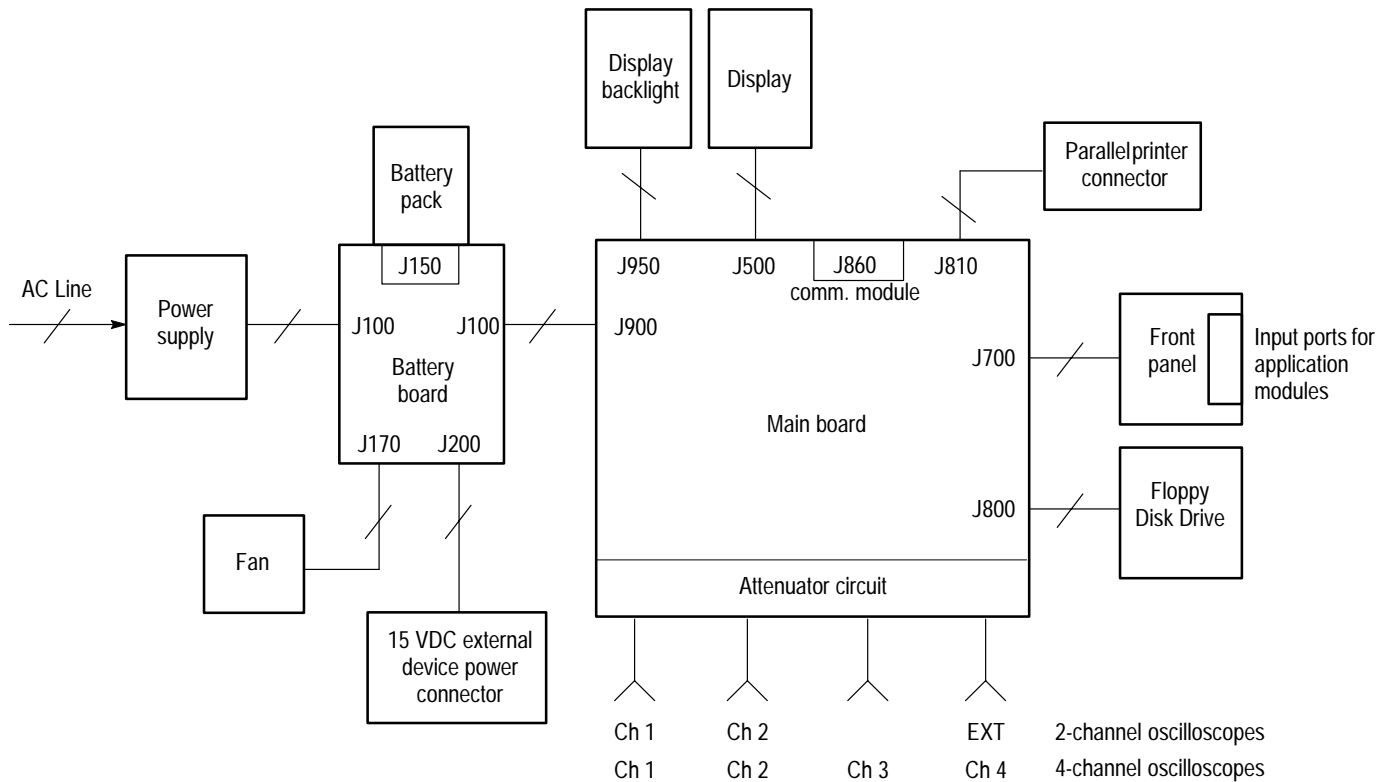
Display backlight

Display

Parallelprinter connector

Battery pack

J150

AC Line

Power supply

J100

J100

Battery board

J170

J200

J950

J500

J860

J810

comm. module

J900

J700

Front panel

Input ports for application modules

Main board

J800

Floppy Disk Drive

Fan

15 VDC external device power connector

Attenuator circuit

Ch 1 Ch 2 EXT 2-channel oscilloscopes

Ch 1 Ch 2 Ch 3 Ch 4 4-channel oscilloscopes